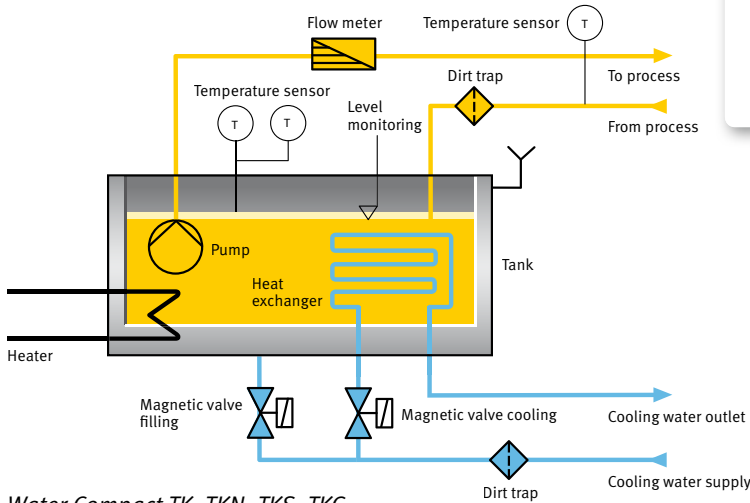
Flow meter

Temperature sensor

T

Dirt trap

To process

From process

Temperature sensor

T

T

Level monitoring

Pump

Heat exchanger

Tank

Heater

Magnetic valve filling

Magnetic valve cooling

Cooling water outlet

Cooling water supply

Dirt trap

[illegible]